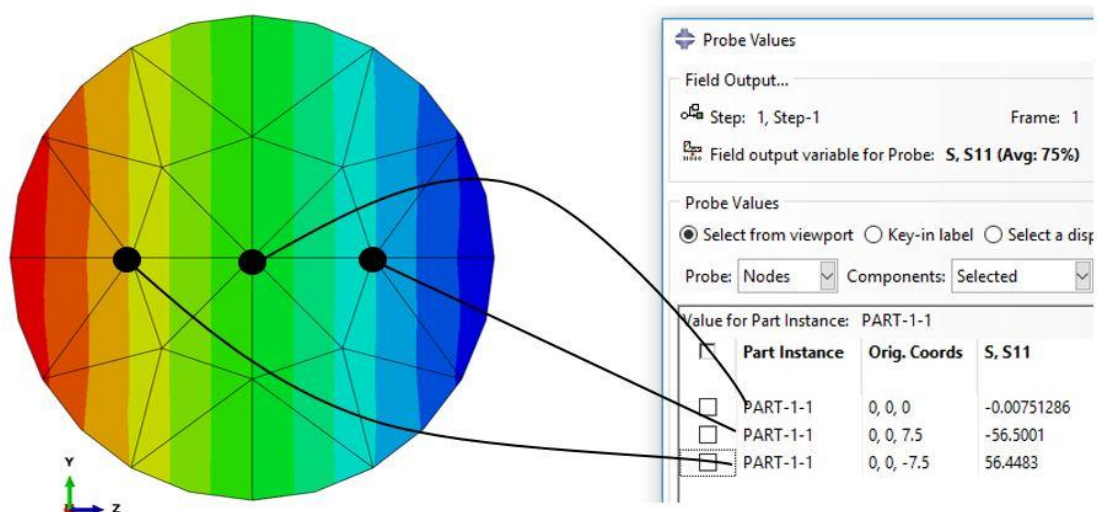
Probe Values

Field Output...

Step: 1, Step-1

Frame: 1

Field output variable for Probe: **S, S11 (Avg: 75%)**

Probe Values

Select from viewport   Key-in label   Select a disp

Probe: Nodes   Components: Selected

Value for Part Instance: PART-1-1

| | Part Instance | Orig. Coords | S, S11 |
|---|---|---|---|
| | PART-1-1 | 0, 0, 0 | -0.00751286 |
| | PART-1-1 | 0, 0, 7.5 | -56.5001 |
| | PART-1-1 | 0, 0, -7.5 | 56.4483 |

Y

Z